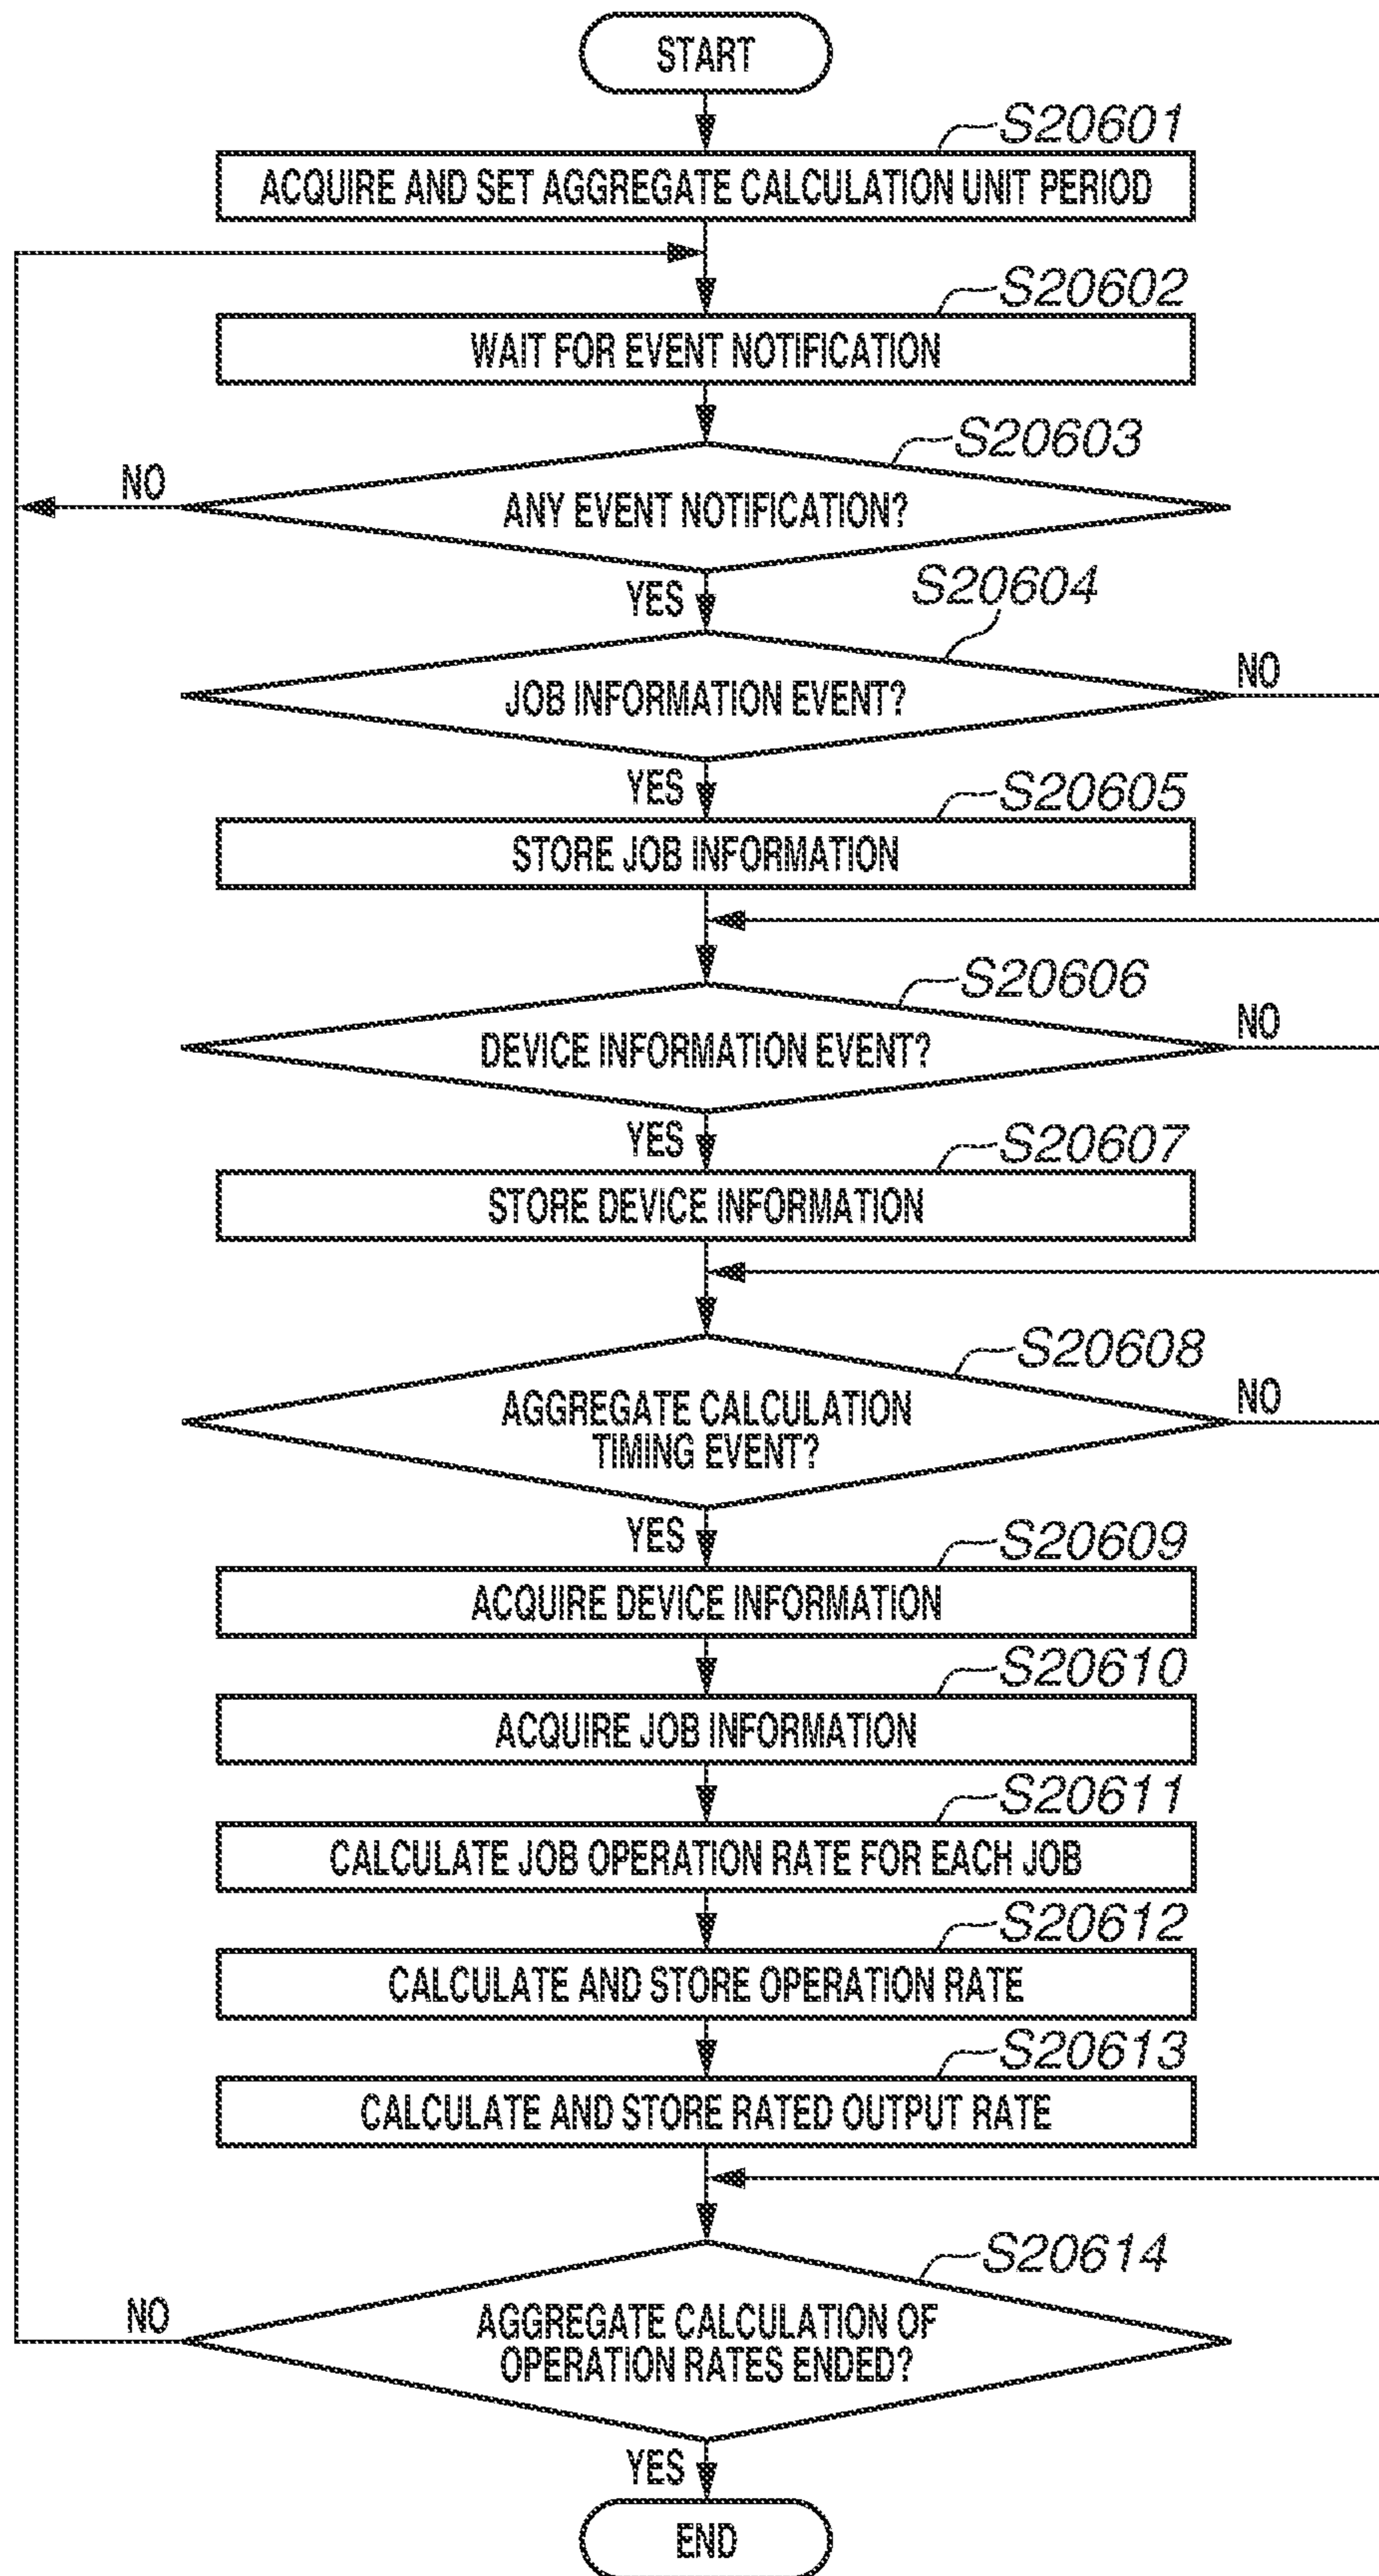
START

S20601
ACQUIRE AND SET AGGREGATE CALCULATION UNIT PERIOD

S20602
WAIT FOR EVENT NOTIFICATION

S20603
NO
ANY EVENT NOTIFICATION?
YES

S20604
JOB INFORMATION EVENT?
NO
YES

S20605
STORE JOB INFORMATION

S20606
DEVICE INFORMATION EVENT?
NO
YES

S20607
STORE DEVICE INFORMATION

S20608
AGGREGATE CALCULATION TIMING EVENT?
NO
YES

S20609
ACQUIRE DEVICE INFORMATION

S20610
ACQUIRE JOB INFORMATION

S20611
CALCULATE JOB OPERATION RATE FOR EACH JOB

S20612
CALCULATE AND STORE OPERATION RATE

S20613
CALCULATE AND STORE RATED OUTPUT RATE

S20614
NO
AGGREGATE CALCULATION OF OPERATION RATES ENDED?
YES

END